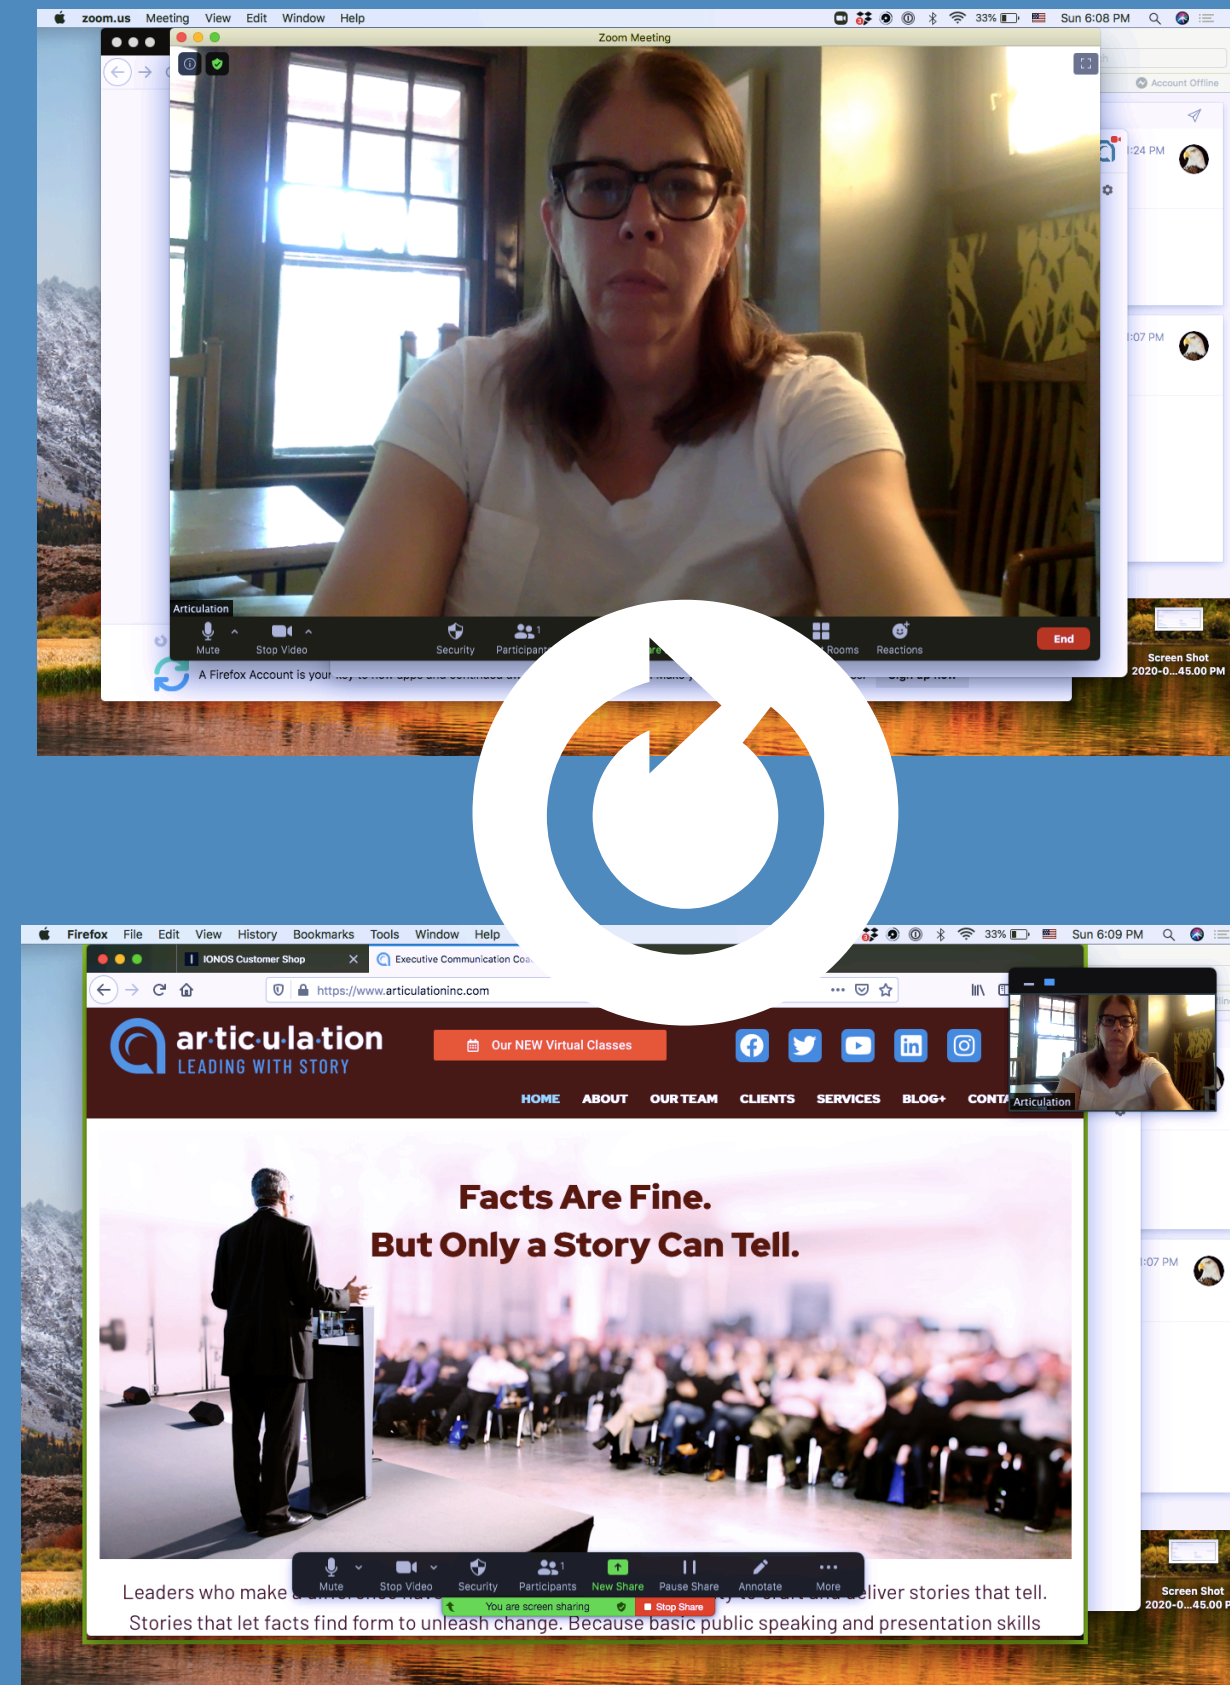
zoom.us Meeting View Edit Window Help

33% Sun 6:08 PM

Zoom Meeting

Account Offline

:24 PM

:07 PM

Articulation

Mute Stop Video Security Participants 1 Rooms Reactions End

A Firefox Account is your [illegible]

Screen Shot 2020-0...45.00 PM

Firefox File Edit View History Bookmarks Tools Window Help

33% Sun 6:09 PM

IONOS Customer Shop

Executive Communication Coa

https://www.articulationinc.com

ar·tic·u·la·tion
LEADING WITH STORY

Our NEW Virtual Classes

HOME ABOUT OUR TEAM CLIENTS SERVICES BLOG+ CONTA

Articulation

:07 PM

Facts Are Fine.
But Only a Story Can Tell.

Mute Stop Video Security Participants 1 New Share Pause Share Annotate More

You are screen sharing Stop Share

Leaders who make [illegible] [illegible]liver stories that tell.
Stories that let facts find form to unleash change. Because basic public speaking and presentation skills

Screen Shot 2020-0...45.00